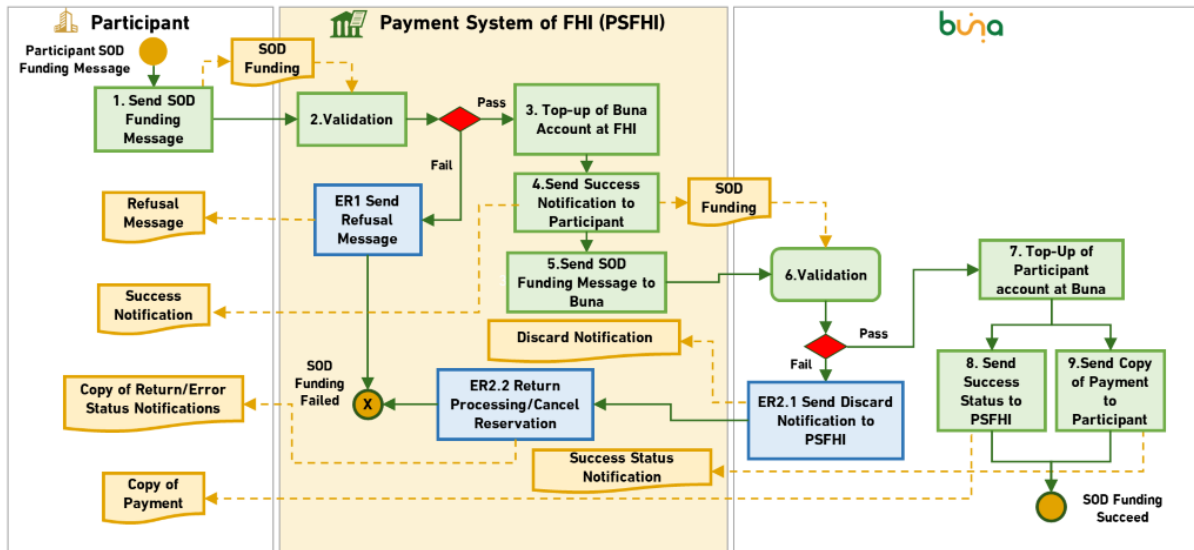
Participant

Payment System of FHI (PSFHI)

buna

Participant SOD Funding Message

SOD Funding

1. Send SOD Funding Message

2.Validation

Pass

3. Top-up of Buna Account at FHI

Fail

4.Send Success Notification to Participant

SOD Funding

Refusal Message

ER1 Send Refusal Message

5.Send SOD Funding Message to Buna

6.Validation

7. Top-Up of Participant account at Buna

Success Notification

Discard Notification

Pass

Fail

SOD Funding Failed

X

Copy of Return/Error Status Notifications

ER2.2 Return Processing/Cancel Reservation

ER2.1 Send Discard Notification to PSFHI

8. Send Success Status to PSFHI

9.Send Copy of Payment to Participant

Success Status Notification

Copy of Payment

SOD Funding Succeed